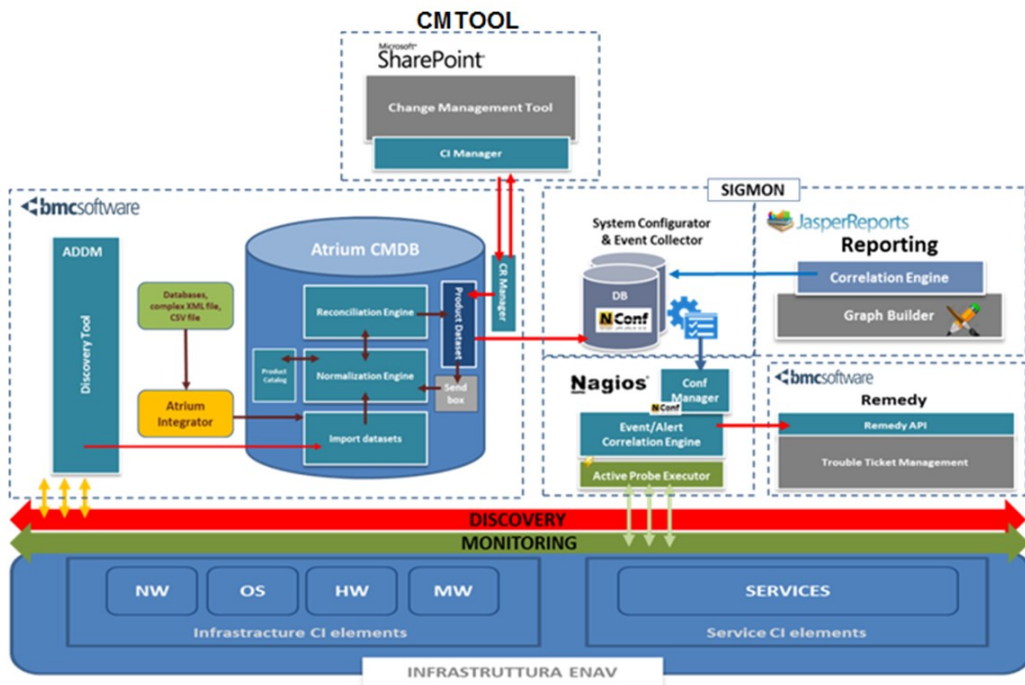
CM TOOL

Microsoft SharePoint

Change Management Tool

CI Manager

SIGMON

bmcsoftware

ADDM

Discovery Tool

Databases, complex XML file, CSV file

Atrium Integrator

Atrium CMDB

Reconciliation Engine

Product Dataset

CR Manager

Product Catalog

Normalization Engine

Send box

Import datasets

System Configurator & Event Collector

DB

NConf

JasperReports

Reporting

Correlation Engine

Graph Builder

Nagios

Conf Manager

NConf

Event/Alert Correlation Engine

Active Probe Executor

bmcsoftware

Remedy

Remedy API

Trouble Ticket Management

DISCOVERY

MONITORING

NW

OS

HW

MW

Infrastracture CI elements

SERVICES

Service CI elements

INFRASTRUTTURA ENAV